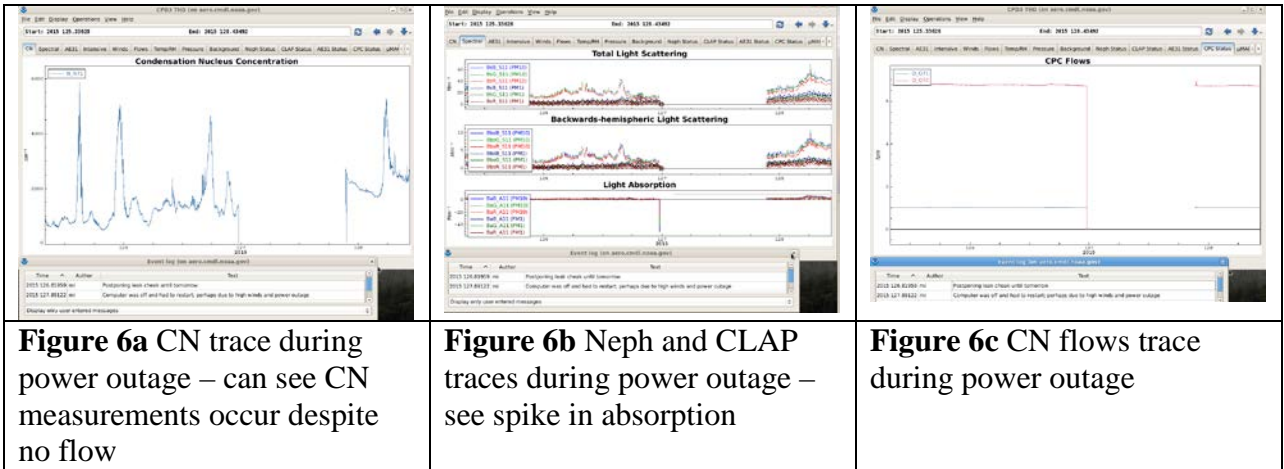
| CPD3 THD (on aero.cmdl.noaa.gov) File Edit Display Operations View Help Start: 2015 125.35028 End: 2015 128.43492 CN Spectral AE31 Intensive Winds Flows Temp/RH Pressure Background Neph Status CLAP Status AE31 Status CPC Status uMAC **Condensation Nucleus Concentration** N_X71 126 127 2015 128 Event log (on aero.cmdl.noaa.gov) Time Author Text 2015 126.81959 mi Postponing leak check until tomorrow 2015 127.89122 mi Computer was off and had to restart, perhaps due to high winds and power outage Display only user entered messages | File Edit Display Operations View Help Start: 2015 125.35028 End: 2015 128.43492 CN Spectral AE31 Intensive Winds Flows Temp/RH Pressure Background Neph Status CLAP Status AE31 Status CPC Status uMAC **Total Light Scattering** BsB_S11 (PM10) BsG_S11 (PM10) BsR_S11 (PM10) BsB_S11 (PM1) BsG_S11 (PM1) BsR_S11 (PM1) **Backwards-hemispheric Light Scattering** BbsB_S11 (PM10) BbsG_S11 (PM10) BbsR_S11 (PM10) BbsB_S11 (PM1) BbsG_S11 (PM1) BbsR_S11 (PM1) **Light Absorption** BaB_A11 (PM10) BaG_A11 (PM10) BaR_A11 (PM10) BaB_A11 (PM1) BaG_A11 (PM1) BaR_A11 (PM1) 2015 Event log (on aero.cmdl.noaa.gov) Time Author Text 2015 126.81959 mi Postponing leak check until tomorrow 2015 127.89122 mi Computer was off and had to restart, perhaps due to high winds and power outage Display only user entered messages | CPD3 THD (on aero.cmdl.noaa.gov) File Edit Display Operations View Help Start: 2015 125.35028 End: 2015 128.43492 CN Spectral AE31 Intensive Winds Flows Temp/RH Pressure Background Neph Status CLAP Status AE31 Status CPC Status uMAC **CPC Flows** Q_X71 Q_X71 2015 Event log (on aero.cmdl.noaa.gov) Time Author Text 2015 126.81959 mi Postponing leak check until tomorrow 2015 127.89122 mi Computer was off and had to restart, perhaps due to high winds and power outage |
|---|---|---|
| **Figure 6a** CN trace during power outage – can see CN measurements occur despite no flow | **Figure 6b** Neph and CLAP traces during power outage – see spike in absorption | **Figure 6c** CN flows trace during power outage |